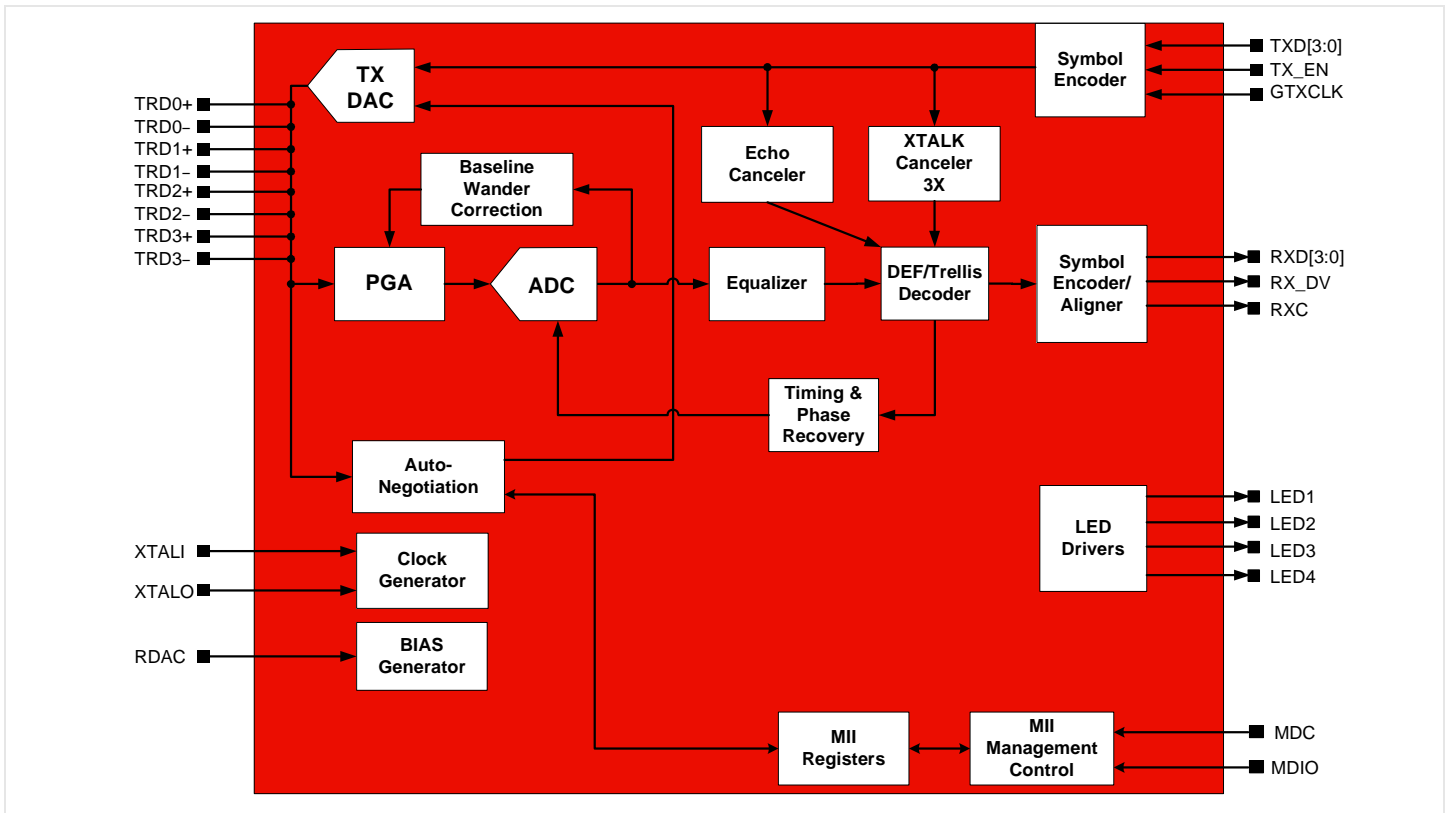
TRD0+
TRD0–
TRD1+
TRD1–
TRD2+
TRD2–
TRD3+
TRD3–

TX DAC

Symbol Encoder

TXD[3:0]
TX_EN
GTXCLK

Echo Canceler

XTALK Canceler 3X

Baseline Wander Correction

PGA

ADC

Equalizer

DEF/Trellis Decoder

Symbol Encoder/ Aligner

RXD[3:0]
RX_DV
RXC

Timing & Phase Recovery

Auto-Negotiation

LED Drivers

LED1
LED2
LED3
LED4

XTALI
XTALO

Clock Generator

RDAC

BIAS Generator

MII Registers

MII Management Control

MDC
MDIO